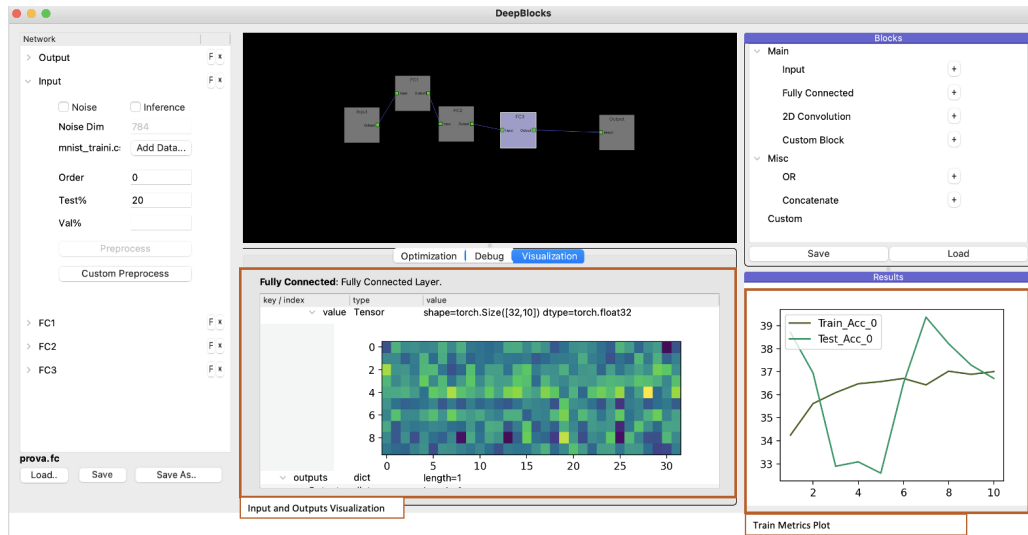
DeepBlocks

Network
Output F x
Input F x
Noise
Inference
Noise Dim 784
mnist_traini.c: Add Data...
Order 0
Test% 20
Val%
Preprocess
Custom Preprocess
FC1 F x
FC2 F x
FC3 F x
prova.fc
Load.. Save Save As..

FC1
Input
FC2
FC3
Output

Optimization Debug Visualization

Fully Connected: Fully Connected Layer.

| key / index | type | value |
|---|---|---|
| value | Tensor | shape=torch.Size([32,10]) dtype=torch.float32 |
| outputs | dict | length=1 |

0
2
4
6
8
0 5 10 15 20 25 30

Input and Outputs Visualization

Blocks
Main
Input +
Fully Connected +
2D Convolution +
Custom Block +
Misc
OR +
Concatenate +
Custom
Save Load

Results
Train_Acc_0
Test_Acc_0
39
38
37
36
35
34
33
2 4 6 8 10

Train Metrics Plot